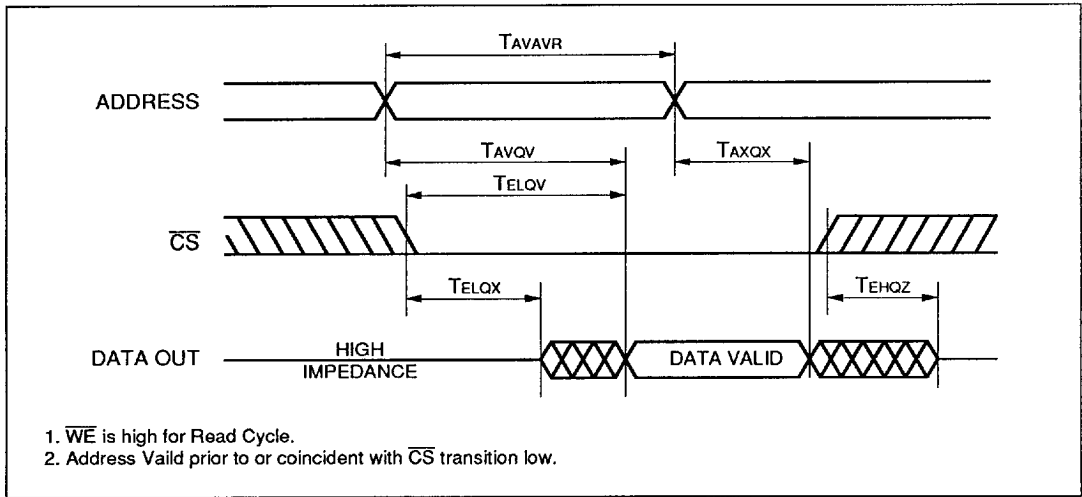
TAVAVR

ADDRESS

TAVQV

TAXQX

TELQV

$\overline{CS}$

TELQX

TEHQZ

DATA OUT

HIGH IMPEDANCE

DATA VALID

1. $\overline{WE}$ is high for Read Cycle.
2. Address Vaild prior to or coincident with $\overline{CS}$ transition low.